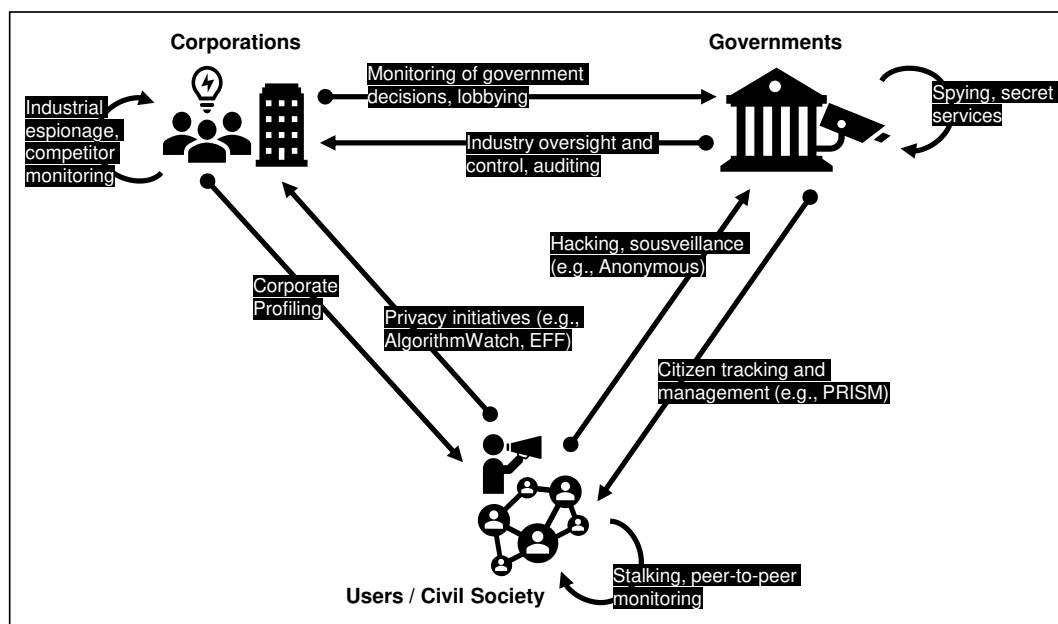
Corporations

Governments

Industrial espionage, competitor monitoring

Monitoring of government decisions, lobbying

Industry oversight and control, auditing

Spying, secret services

Hacking, sousveillance (e.g., Anonymous)

Corporate Profiling

Privacy initiatives (e.g., AlgorithmWatch, EFF)

Citizen tracking and management (e.g., PRISM)

Stalking, peer-to-peer monitoring

Users / Civil Society